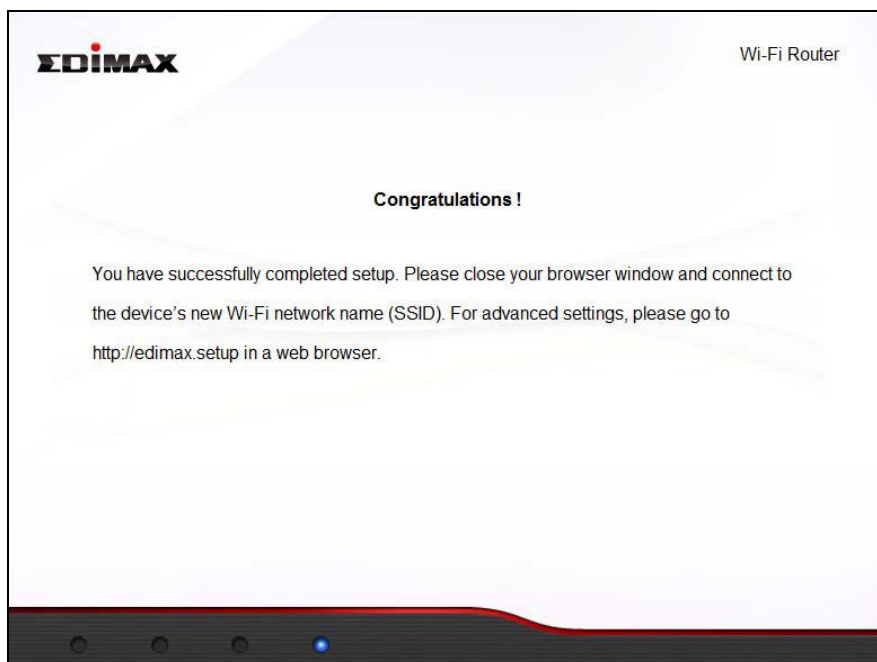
EDIMAX

Wi-Fi Router

Congratulations !

You have successfully completed setup. Please close your browser window and connect to the device's new Wi-Fi network name (SSID). For advanced settings, please go to http://edimax.setup in a web browser.